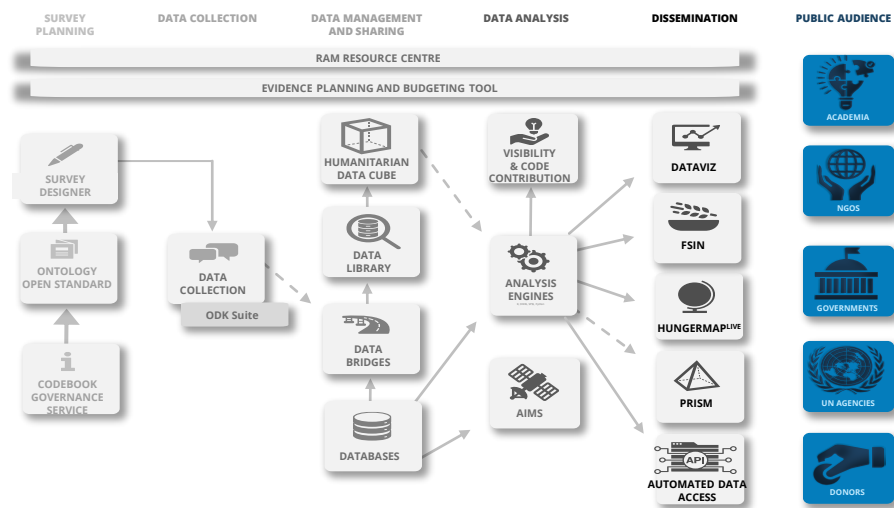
SURVEY PLANNING

DATA COLLECTION

DATA MANAGEMENT AND SHARING

DATA ANALYSIS

DISSEMINATION

PUBLIC AUDIENCE

RAM RESOURCE CENTRE

EVIDENCE PLANNING AND BUDGETING TOOL

SURVEY DESIGNER

ONTOLOGY OPEN STANDARD

CODEBOOK GOVERNANCE SERVICE

DATA COLLECTION

ODK Suite

HUMANITARIAN DATA CUBE

DATA LIBRARY

DATA BRIDGES

DATABASES

VISIBILITY & CODE CONTRIBUTION

ANALYSIS ENGINES

AIMS

DATAVIZ

FSIN

HUNGERMAP$^{LIVE}$

PRISM

API

AUTOMATED DATA ACCESS

ACADEMIA

NGOS

GOVERNMENTS

UN AGENCIES

DONORS